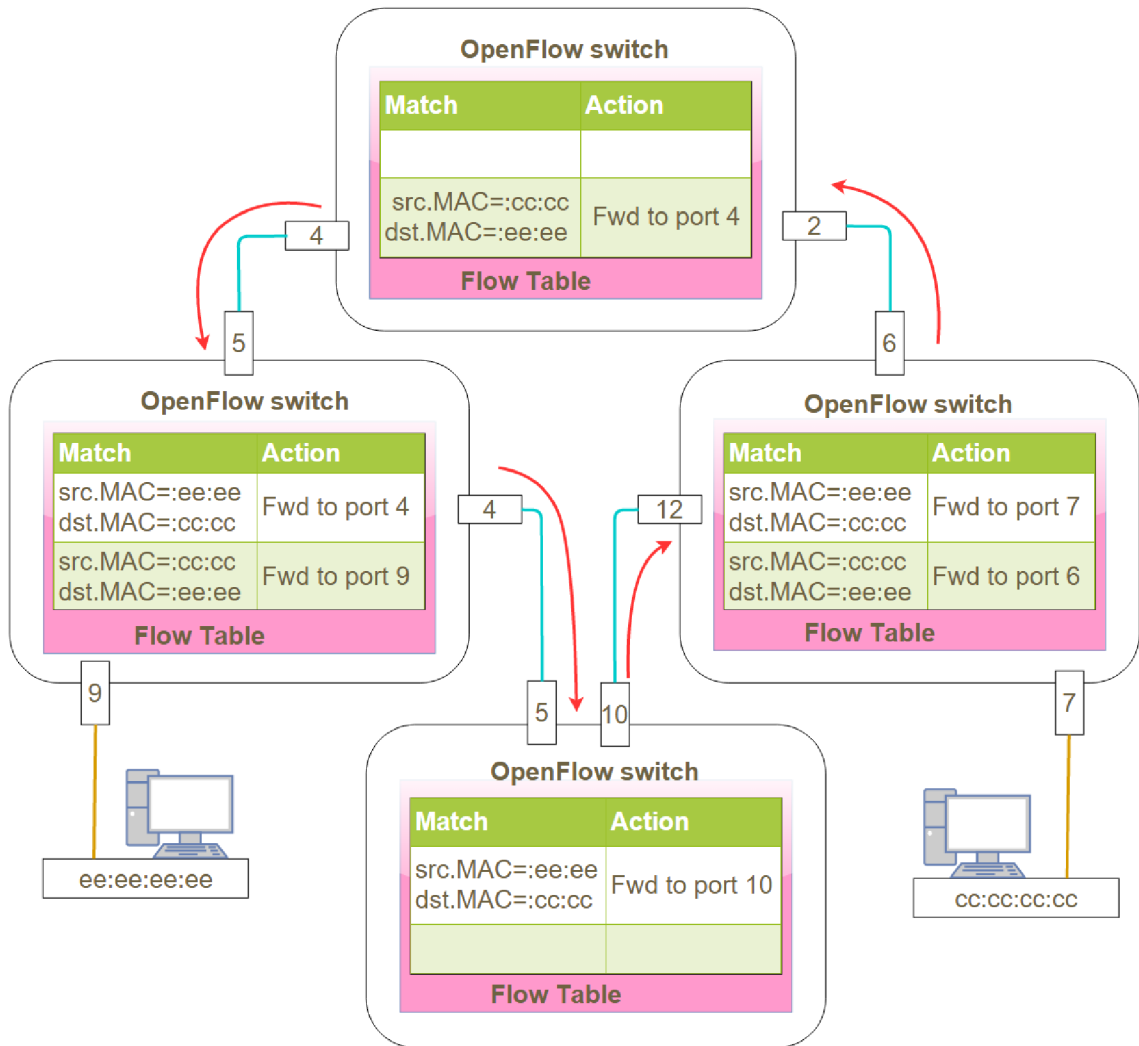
OpenFlow switch

| Match | Action |
|---|---|
| | |
| src.MAC=:cc:cc dst.MAC=:ee:ee | Fwd to port 4 |

Flow Table

4

2

5

6

OpenFlow switch

| Match | Action |
|---|---|
| src.MAC=:ee:ee dst.MAC=:cc:cc | Fwd to port 4 |
| src.MAC=:cc:cc dst.MAC=:ee:ee | Fwd to port 9 |

Flow Table

4

12

OpenFlow switch

| Match | Action |
|---|---|
| src.MAC=:ee:ee dst.MAC=:cc:cc | Fwd to port 7 |
| src.MAC=:cc:cc dst.MAC=:ee:ee | Fwd to port 6 |

Flow Table

9

5

10

7

OpenFlow switch

| Match | Action |
|---|---|
| src.MAC=:ee:ee dst.MAC=:cc:cc | Fwd to port 10 |
| | |

Flow Table

ee:ee:ee:ee

cc:cc:cc:cc